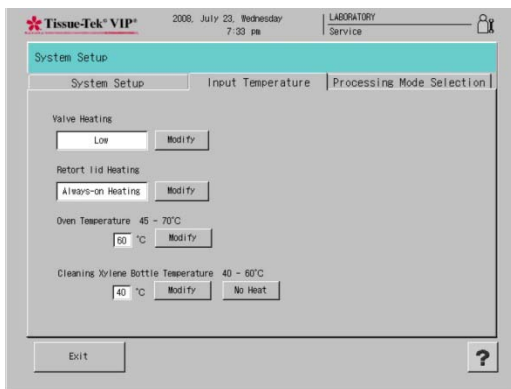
Tissue-Tek® VIP®

2008, July 23, Wednesday
7:33 pm

LABORATORY
Service

System Setup

System Setup | Input Temperature | Processing Mode Selection

Valve Heating

Low

Modify

Retort lid Heating

Always-on Heating

Modify

Oven Temperature 45 - 70°C

60 °C

Modify

Cleaning Xylene Bottle Temperature 40 - 60°C

40 °C

Modify

No Heat

Exit

?